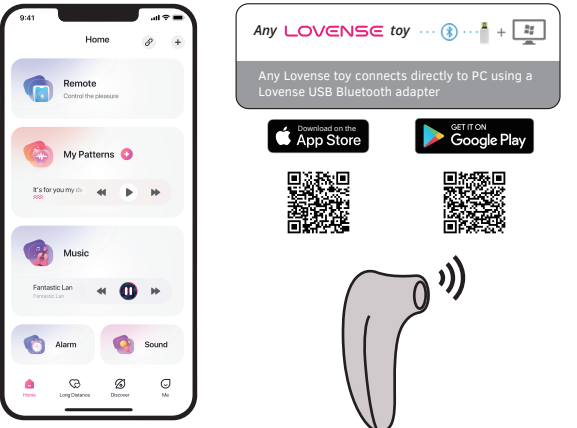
9:41

Home

Remote
Control the pleasure

My Patterns

It's for you my de

Music

Fantastic Lan
Fantastic Lan

Alarm

Sound

Home Long Distance Discover Me

Any LOVENSE toy +

Any Lovense toy connects directly to PC using a Lovense USB Bluetooth adapter

Download on the App Store

GET IT ON Google Play